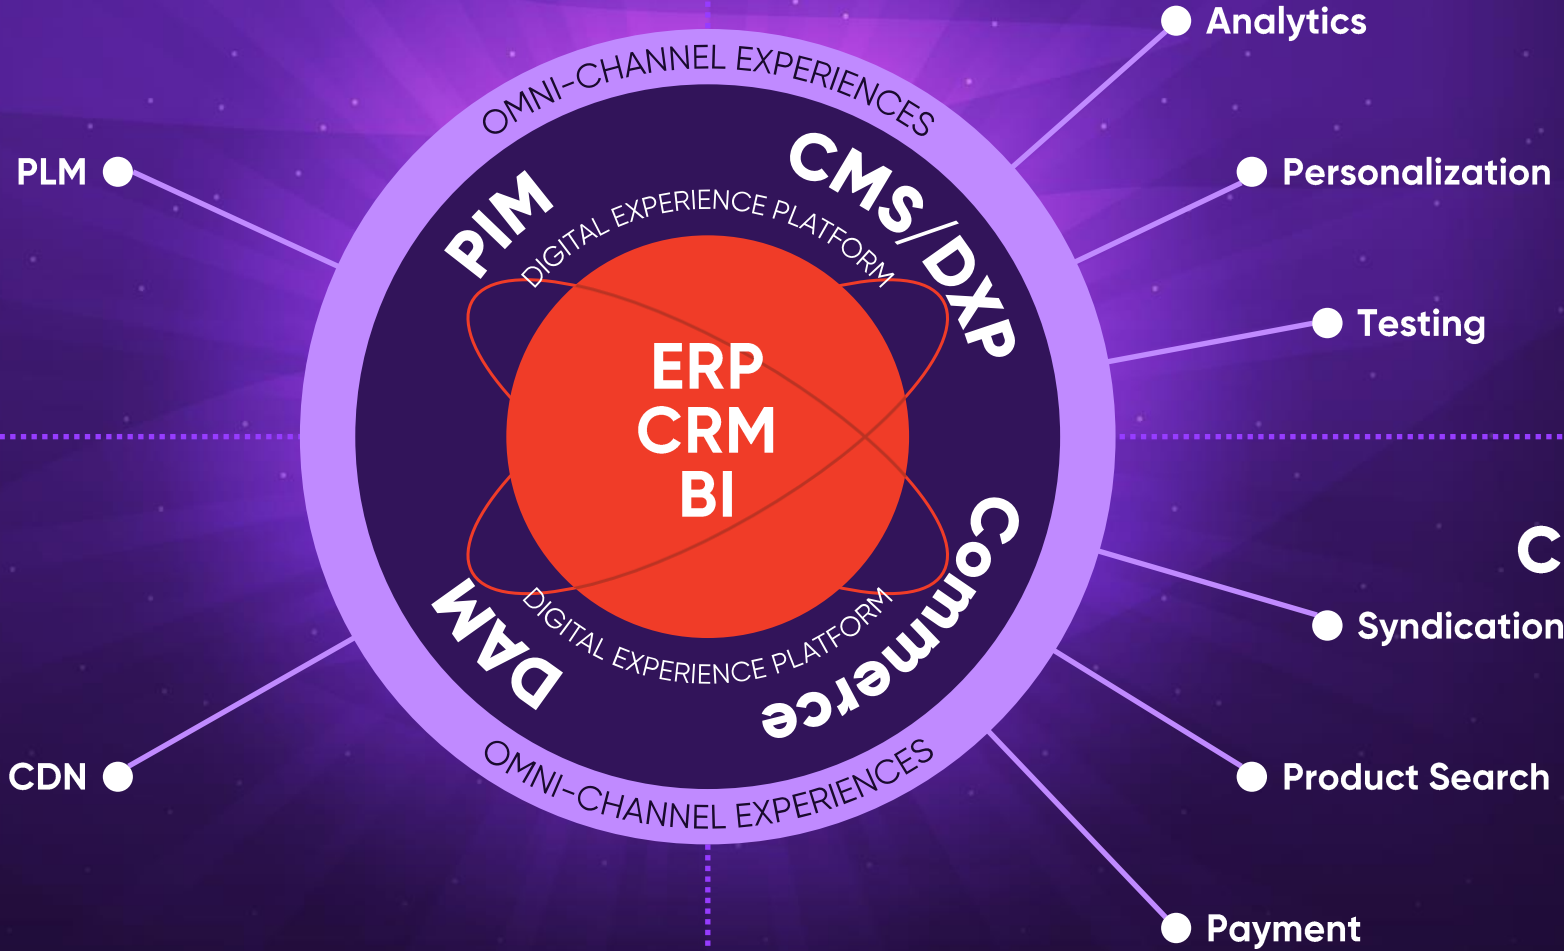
OMNI-CHANNEL EXPERIENCES

PLM

PIM

DIGITAL EXPERIENCE PLATFORM

CMS/DXP

Analytics

Personalization

Testing

ERP
CRM
BI

C

Syndication

Commerce

DAM

DIGITAL EXPERIENCE PLATFORM

CDN

Product Search

OMNI-CHANNEL EXPERIENCES

Payment